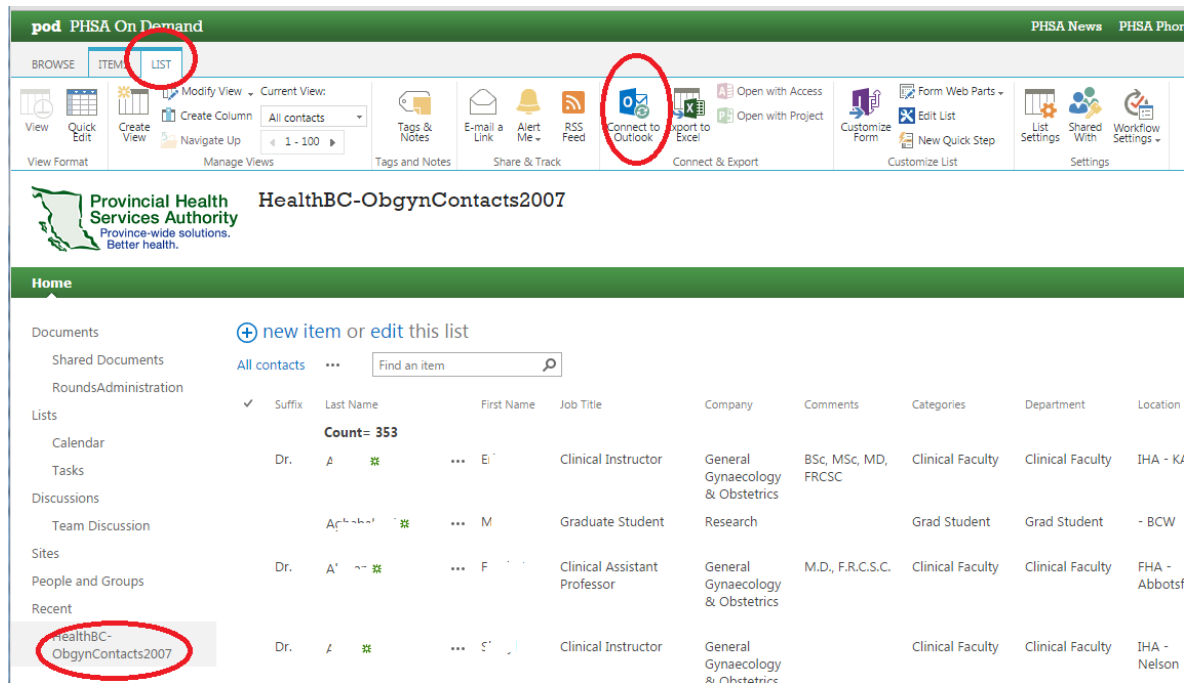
pod PHSA On Demand

PHSA News PHSA Phon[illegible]

BROWSE ITEMS LIST

View Quick Edit
View Format

Create View
Modify View
Create Column
Navigate Up
Current View:
All contacts
1 - 100
Manage Views

Tags & Notes
Tags and Notes

E-mail a Link
Alert Me
RSS Feed
Share & Track

Connect to Outlook
Export to Excel
Open with Access
Open with Project
Connect & Export

Customize Form
Form Web Parts
Edit List
New Quick Step
Customize List

List Settings
Shared With
Workflow Settings
Settings

Provincial Health Services Authority
Province-wide solutions. Better health.

HealthBC-ObgynContacts2007

Home

Documents
Shared Documents
RoundsAdministration
Lists
Calendar
Tasks
Discussions
Team Discussion
Sites
People and Groups
Recent
HealthBC-ObgynContacts2007

new item or edit this list

All contacts ••• Find an item

| ✓ | Suffix | Last Name | | First Name | Job Title | Company | Comments | Categories | Department | Location |
|---|---|---|---|---|---|---|---|---|---|---|
| | | Count= 353 | | | | | | | | |
| | Dr. | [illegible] | ••• | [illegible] | Clinical Instructor | General Gynaecology & Obstetrics | BSc, MSc, MD, FRCSC | Clinical Faculty | Clinical Faculty | IHA - KA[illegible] |
| | | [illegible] | ••• | M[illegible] | Graduate Student | Research | | Grad Student | Grad Student | - BCW |
| | Dr. | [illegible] | ••• | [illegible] | Clinical Assistant Professor | General Gynaecology & Obstetrics | M.D., F.R.C.S.C. | Clinical Faculty | Clinical Faculty | FHA - Abbotsf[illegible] |
| | Dr. | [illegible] | ••• | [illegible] | Clinical Instructor | General Gynaecology & Obstetrics | | Clinical Faculty | Clinical Faculty | IHA - Nelson |